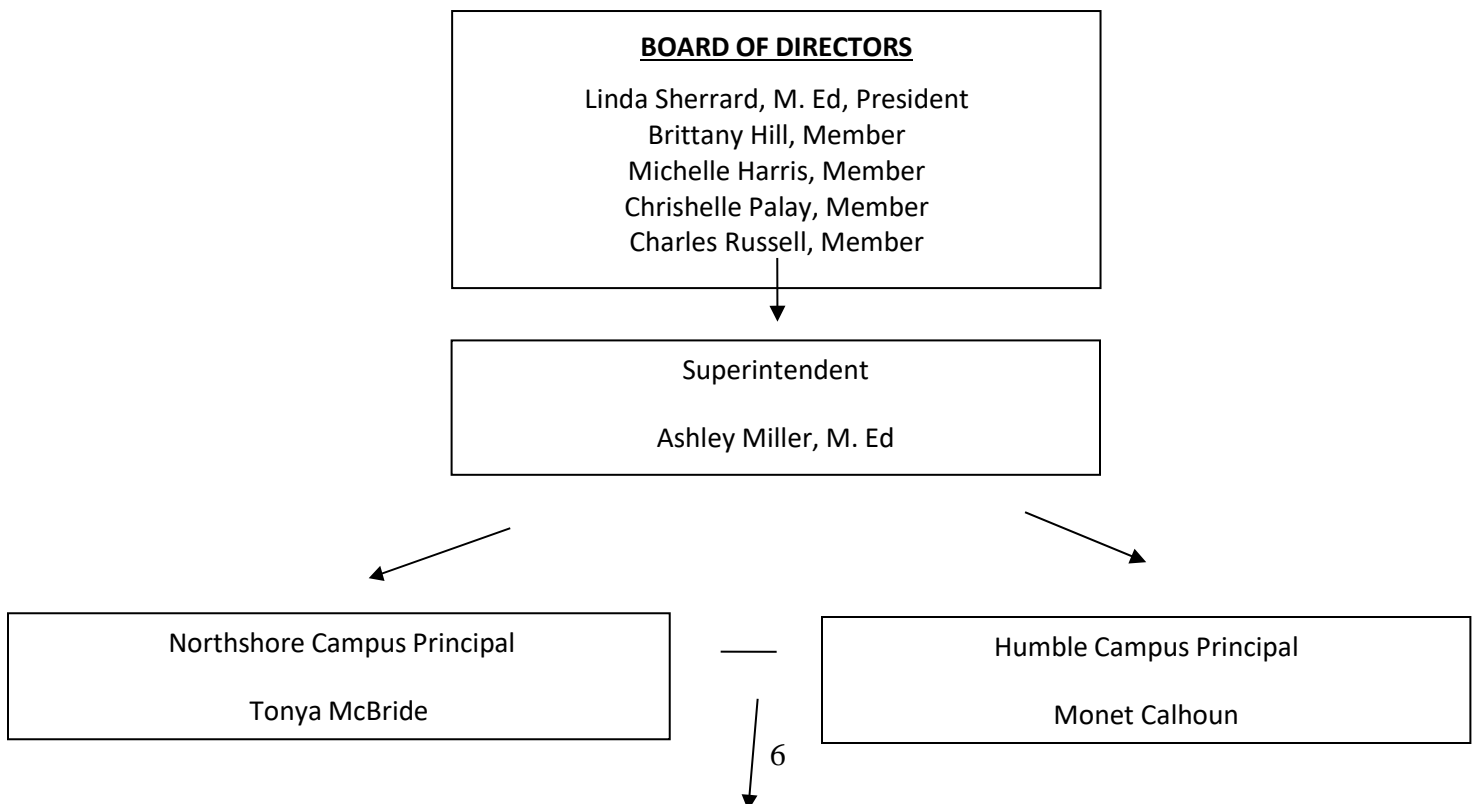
**BOARD OF DIRECTORS**

Linda Sherrard, M. Ed, President
Brittany Hill, Member
Michelle Harris, Member
Chrishelle Palay, Member
Charles Russell, Member

Superintendent

Ashley Miller, M. Ed

Northshore Campus Principal

Tonya McBride

Humble Campus Principal

Monet Calhoun

6